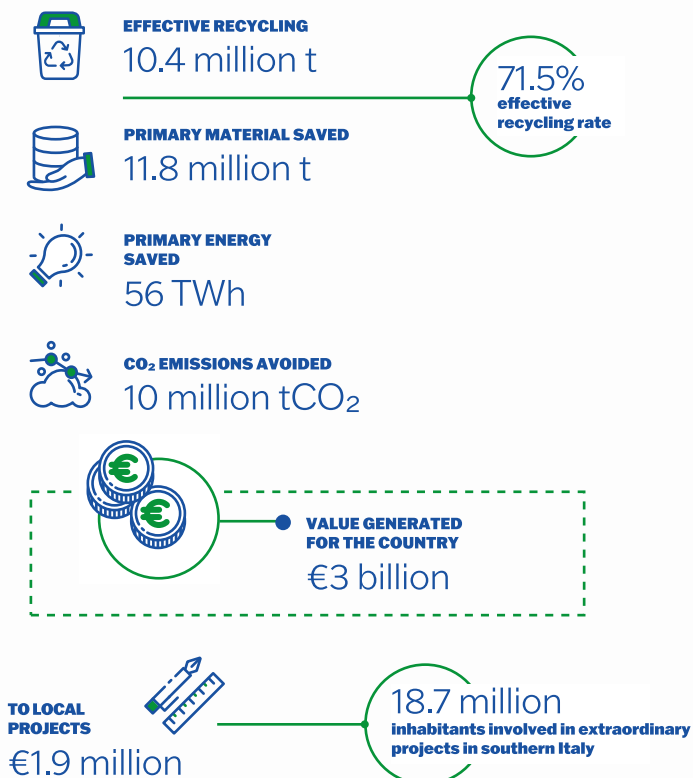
EFFECTIVE RECYCLING
10.4 million t

71.5%
effective recycling rate

PRIMARY MATERIAL SAVED
11.8 million t

PRIMARY ENERGY SAVED
56 TWh

$CO_2$ EMISSIONS AVOIDED
10 million $tCO_2$

VALUE GENERATED FOR THE COUNTRY
€3 billion

TO LOCAL PROJECTS
€1.9 million

18.7 million
inhabitants involved in extraordinary projects in southern Italy